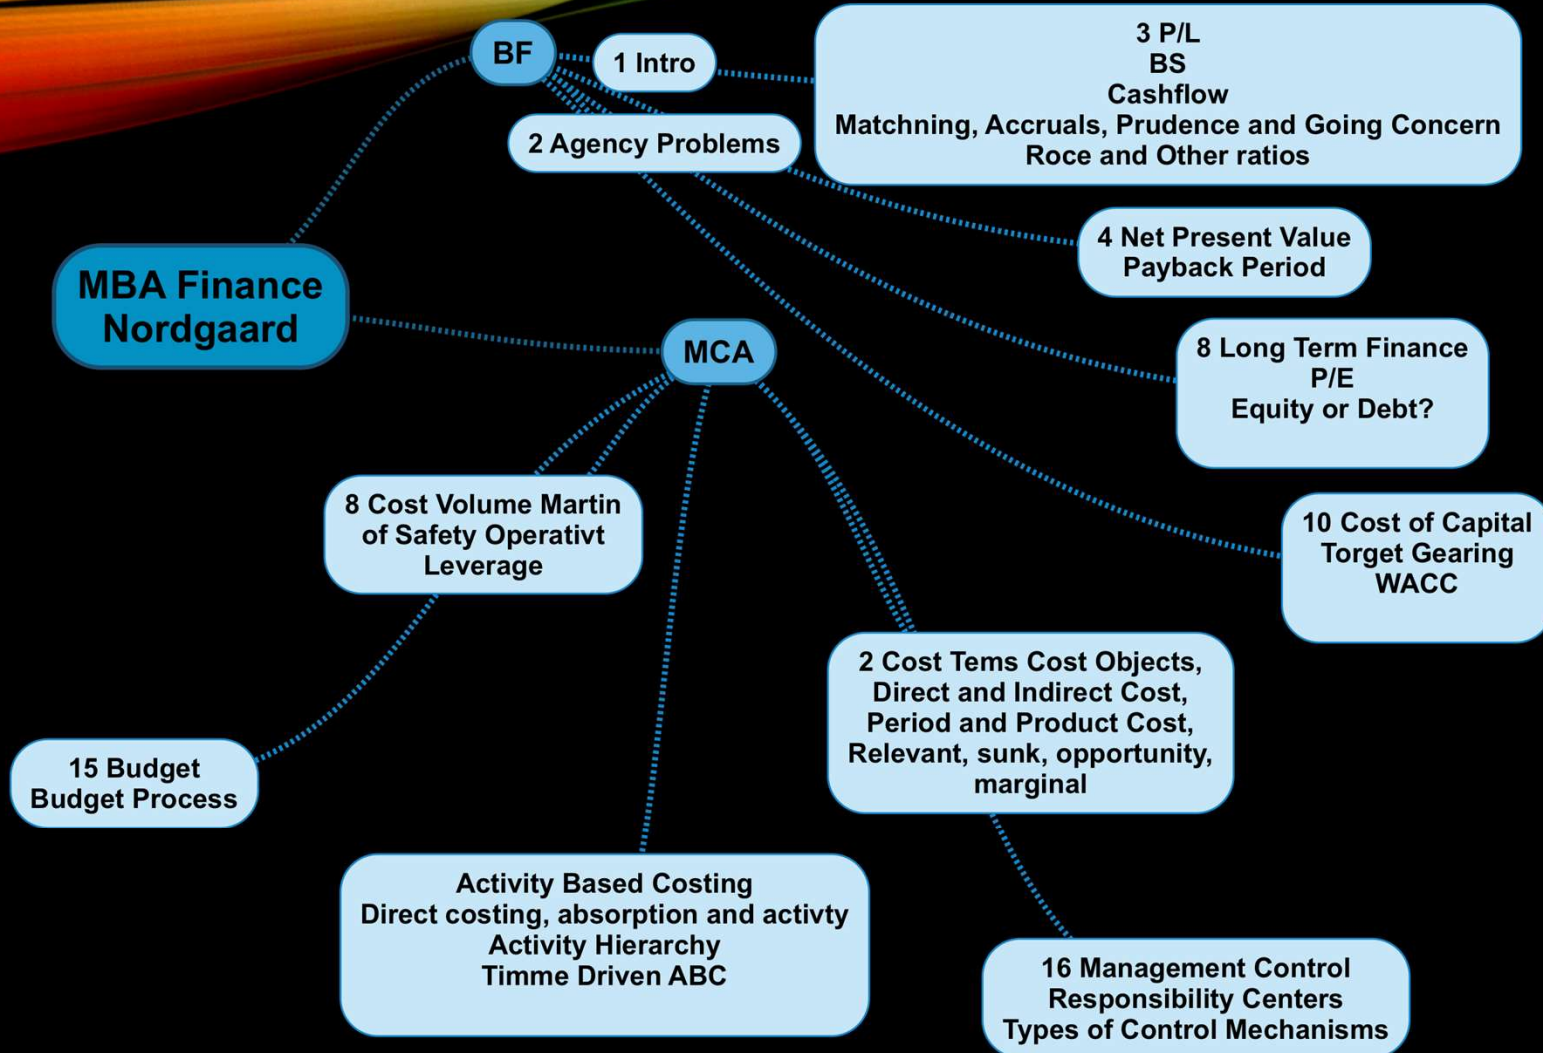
BF

1 Intro

3 P/L
BS
Cashflow
Matchning, Accruals, Prudence and Going Concern
Roce and Other ratios

2 Agency Problems

4 Net Present Value
Payback Period

MBA Finance
Nordgaard

MCA

8 Long Term Finance
P/E
Equity or Debt?

8 Cost Volume Martin
of Safety Operativt
Leverage

10 Cost of Capital
Torget Gearing
WACC

2 Cost Tems Cost Objects,
Direct and Indirect Cost,
Period and Product Cost,
Relevant, sunk, opportunity,
marginal

15 Budget
Budget Process

Activity Based Costing
Direct costing, absorption and activty
Activity Hierarchy
Timme Driven ABC

16 Management Control
Responsibility Centers
Types of Control Mechanisms